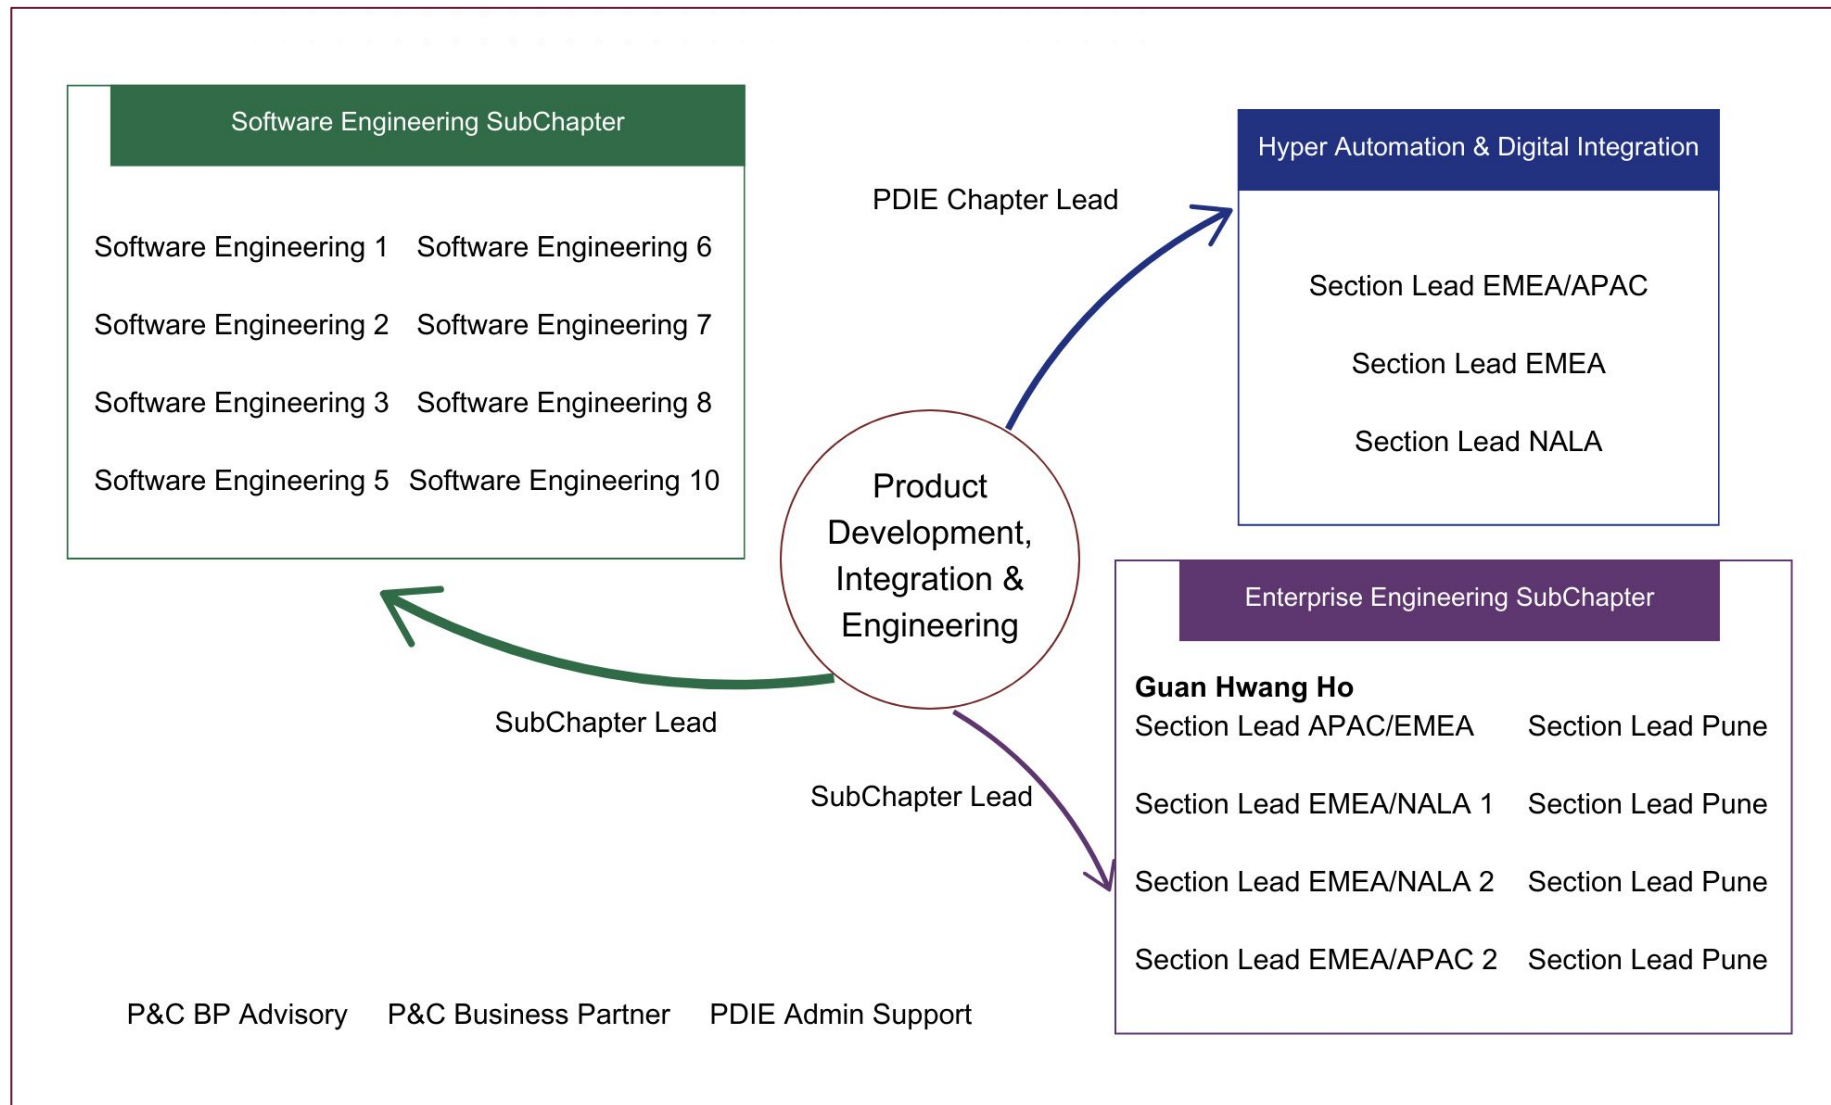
Software Engineering SubChapter

| Software Engineering 1 | Software Engineering 6 |
|---|---|
| Software Engineering 2 | Software Engineering 7 |
| Software Engineering 3 | Software Engineering 8 |
| Software Engineering 5 | Software Engineering 10 |

PDIE Chapter Lead

Hyper Automation & Digital Integration

Section Lead EMEA/APAC

Section Lead EMEA

Section Lead NALA

Product Development, Integration & Engineering

SubChapter Lead

SubChapter Lead

Enterprise Engineering SubChapter

**Guan Hwang Ho**

| Section Lead APAC/EMEA | Section Lead Pune |
|---|---|
| Section Lead EMEA/NALA 1 | Section Lead Pune |
| Section Lead EMEA/NALA 2 | Section Lead Pune |
| Section Lead EMEA/APAC 2 | Section Lead Pune |

P&C BP Advisory P&C Business Partner PDIE Admin Support